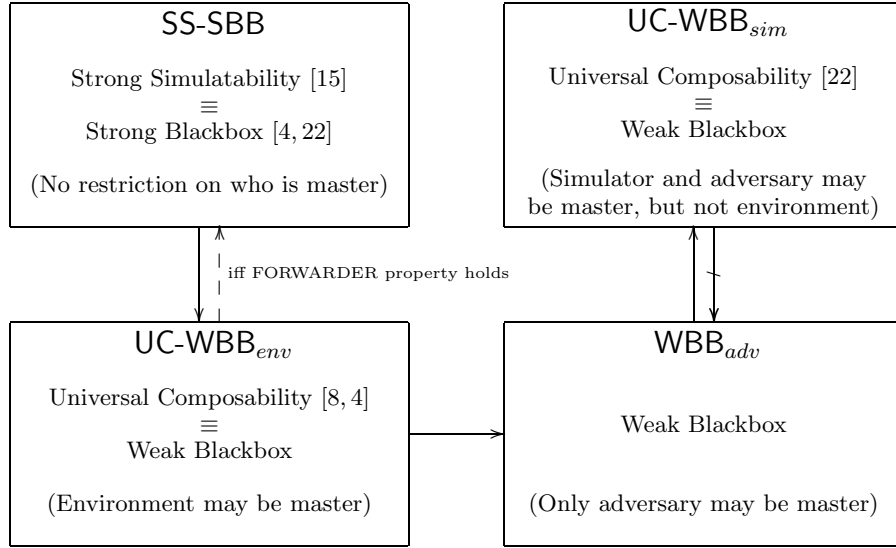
SS-SBB

Strong Simulatability [15]
$\equiv$
Strong Blackbox [4, 22]

(No restriction on who is master)

UC-WBB$_{sim}$

Universal Composability [22]
$\equiv$
Weak Blackbox

(Simulator and adversary may be master, but not environment)

iff FORWARDER property holds

UC-WBB$_{env}$

Universal Composability [8, 4]
$\equiv$
Weak Blackbox

(Environment may be master)

WBB$_{adv}$

Weak Blackbox

(Only adversary may be master)